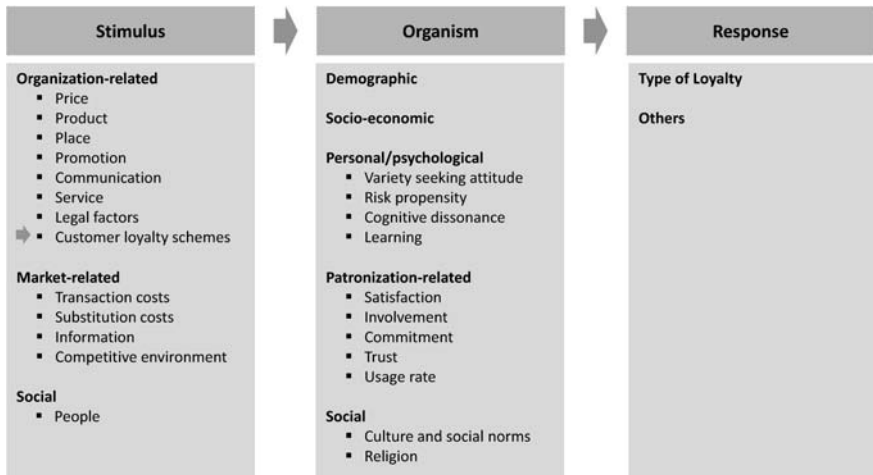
Stimulus

Organization-related
- Price
- Product
- Place
- Promotion
- Communication
- Service
- Legal factors
- Customer loyalty schemes

Market-related
- Transaction costs
- Substitution costs
- Information
- Competitive environment

Social
- People

Organism

Demographic

Socio-economic

Personal/psychological
- Variety seeking attitude
- Risk propensity
- Cognitive dissonance
- Learning

Patronization-related
- Satisfaction
- Involvement
- Commitment
- Trust
- Usage rate

Social
- Culture and social norms
- Religion

Response

Type of Loyalty

Others